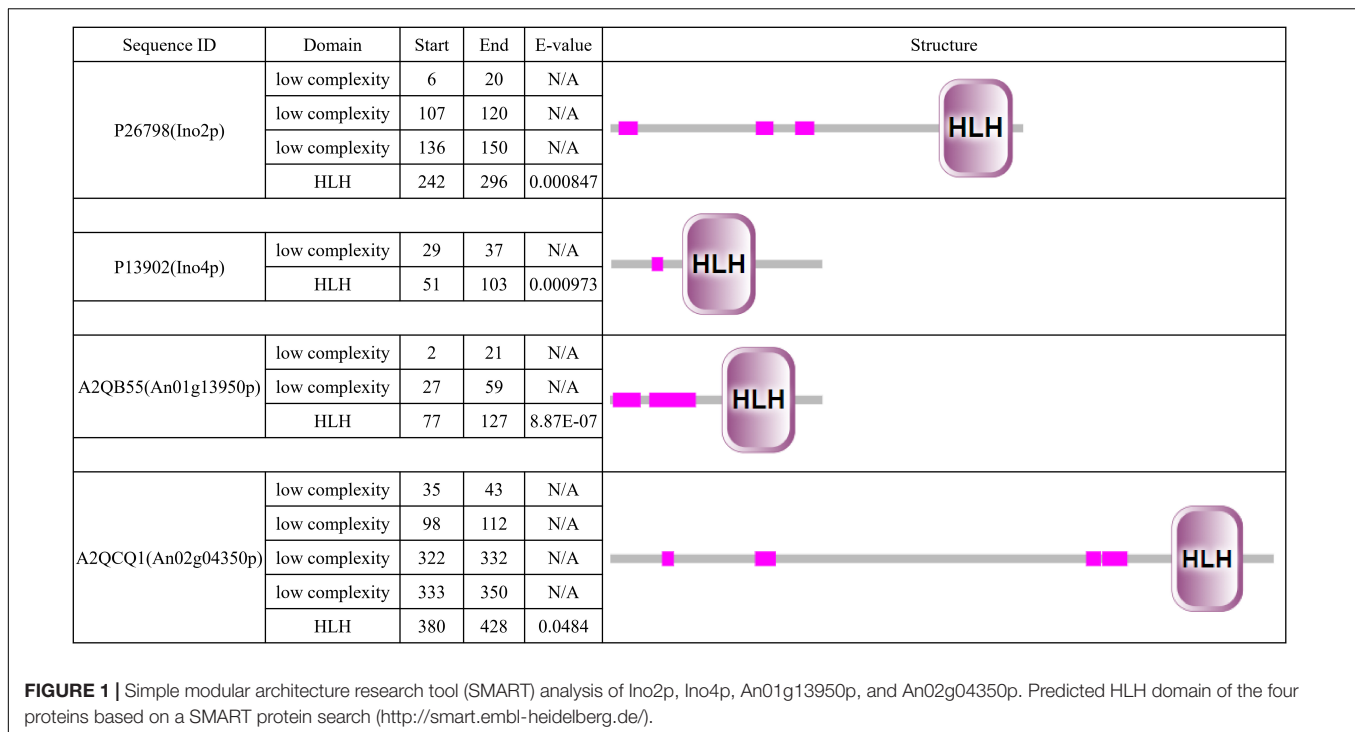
| Sequence ID | Domain | Start | End | E-value | Structure |
|---|---|---|---|---|---|
| P26798(Ino2p) | low complexity | 6 | 20 | N/A | HLH |
| | low complexity | 107 | 120 | N/A | |
| | low complexity | 136 | 150 | N/A | |
| | HLH | 242 | 296 | 0.000847 | |
| | | | | | |
| P13902(Ino4p) | low complexity | 29 | 37 | N/A | HLH |
| | HLH | 51 | 103 | 0.000973 | |
| | | | | | |
| A2QB55(An01g13950p) | low complexity | 2 | 21 | N/A | HLH |
| | low complexity | 27 | 59 | N/A | |
| | HLH | 77 | 127 | 8.87E-07 | |
| | | | | | |
| A2QCQ1(An02g04350p) | low complexity | 35 | 43 | N/A | HLH |
| | low complexity | 98 | 112 | N/A | |
| | low complexity | 322 | 332 | N/A | |
| | low complexity | 333 | 350 | N/A | |
| | HLH | 380 | 428 | 0.0484 | |

**FIGURE 1 |** Simple modular architecture research tool (SMART) analysis of Ino2p, Ino4p, An01g13950p, and An02g04350p. Predicted HLH domain of the four proteins based on a SMART protein search (http://smart.embl-heidelberg.de/).